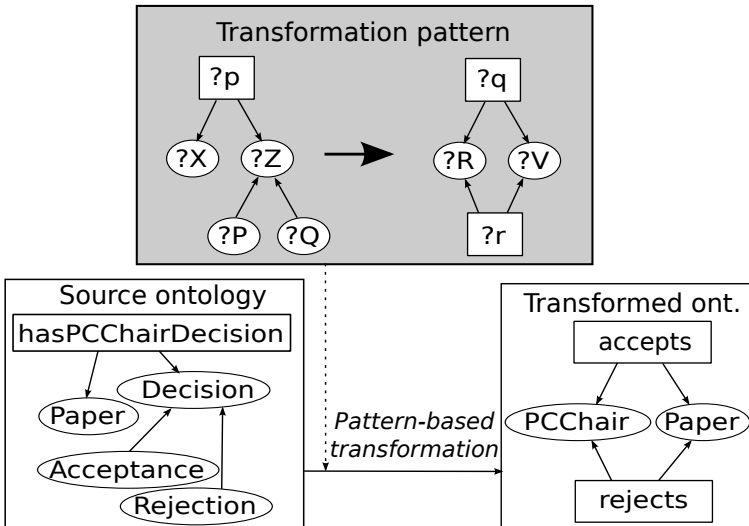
Transformation pattern

?p

?X

?Z

?P

?Q

?q

?R

?V

?r

Source ontology

hasPCChairDecision

Decision

Paper

Acceptance

Rejection

*Pattern-based transformation*

Transformed ont.

accepts

PCChair

Paper

rejects